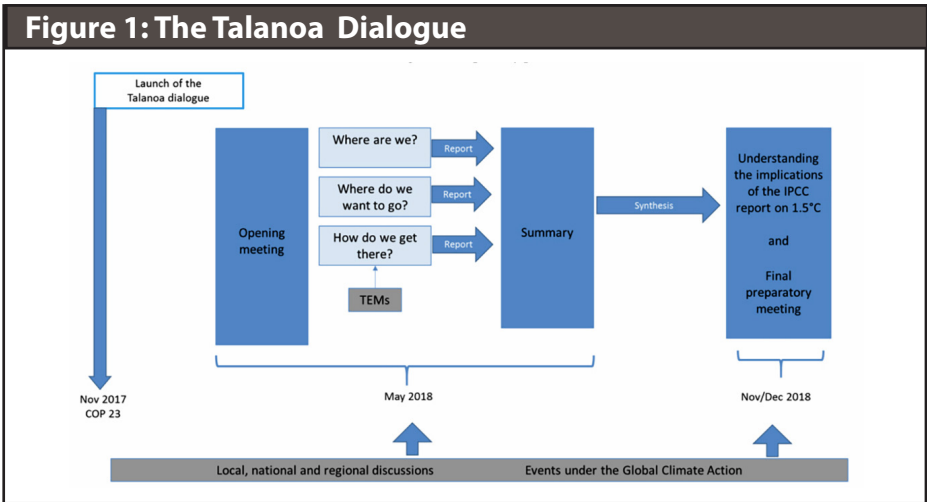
Figure 1: The Talanoa Dialogue

Launch of the Talanoa dialogue

Opening meeting

Where are we?

Report

Where do we want to go?

Report

How do we get there?

Report

TEMs

Summary

Synthesis

Understanding the implications of the IPCC report on 1.5°C

and

Final preparatory meeting

Nov 2017 COP 23

May 2018

Nov/Dec 2018

Local, national and regional discussions

Events under the Global Climate Action